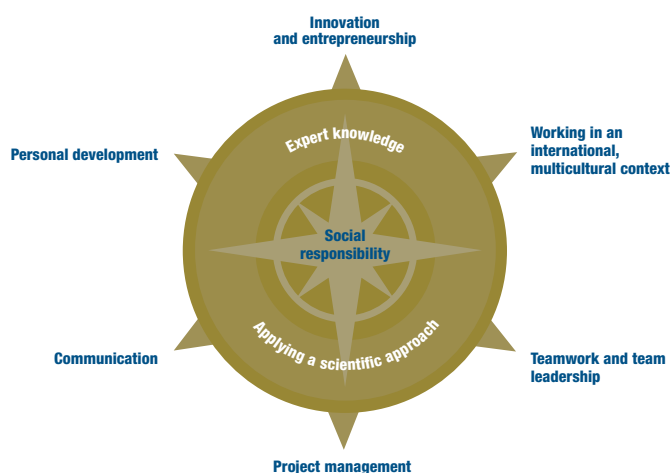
Innovation and entrepreneurship

Personal development

Working in an international, multicultural context

Expert knowledge

Social responsibility

Applying a scientific approach

Communication

Teamwork and team leadership

Project management